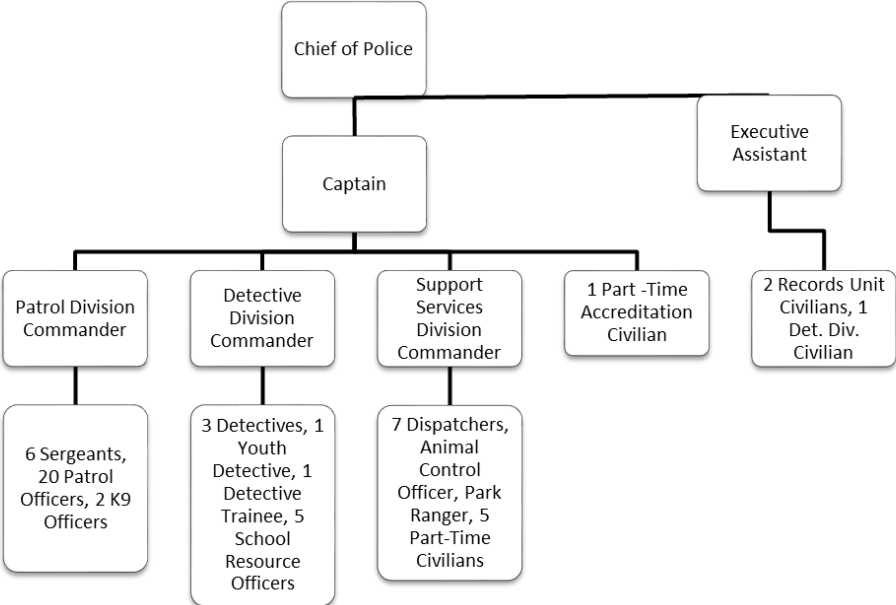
Chief of Police

Captain

Executive Assistant

Patrol Division Commander

Detective Division Commander

Support Services Division Commander

1 Part -Time Accreditation Civilian

2 Records Unit Civilians, 1 Det. Div. Civilian

6 Sergeants, 20 Patrol Officers, 2 K9 Officers

3 Detectives, 1 Youth Detective, 1 Detective Trainee, 5 School Resource Officers

7 Dispatchers, Animal Control Officer, Park Ranger, 5 Part-Time Civilians